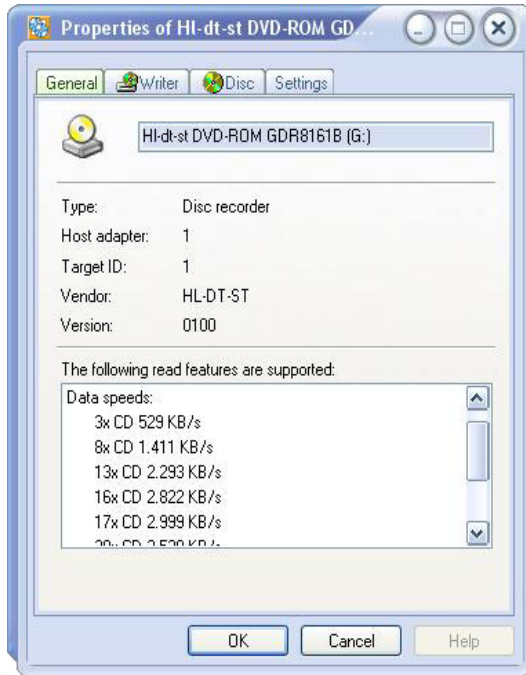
Properties of Hl-dt-st DVD-ROM GD...

General | Writer | Disc | Settings

Hl-dt-st DVD-ROM GDR8161B (G:)

Type: Disc recorder
Host adapter: 1
Target ID: 1
Vendor: HL-DT-ST
Version: 0100

The following read features are supported:

Data speeds:
3x CD 529 KB/s
8x CD 1.411 KB/s
13x CD 2.293 KB/s
16x CD 2.822 KB/s
17x CD 2.999 KB/s
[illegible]

OK | Cancel | Help